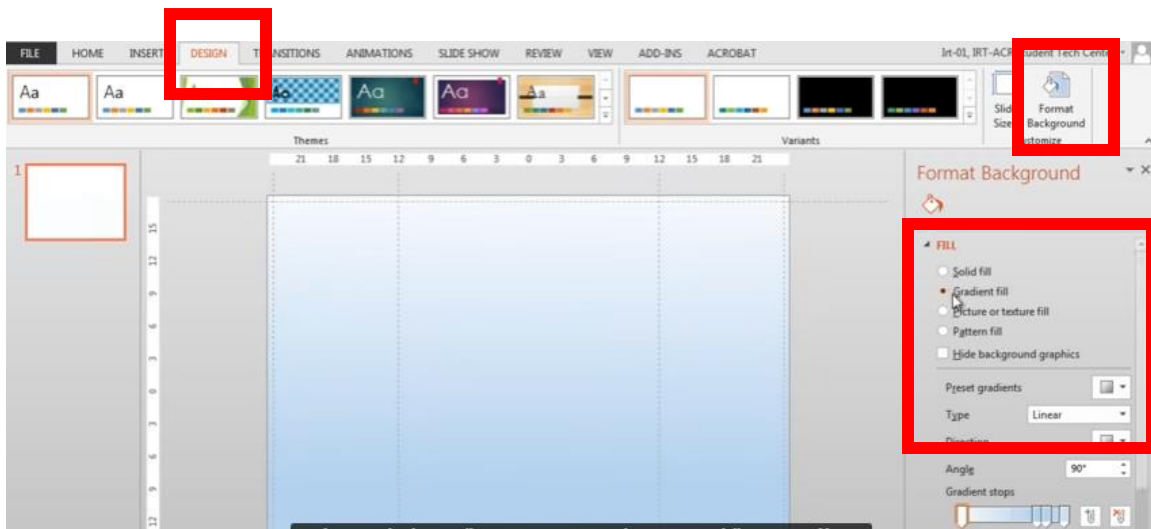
FILE HOME INSERT DESIGN T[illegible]NSITIONS ANIMATIONS SLIDE SHOW REVIEW VIEW ADD-INS ACROBAT

Irt-01, IRT-ACR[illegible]udent Tech Cent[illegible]

Aa Aa Aa Aa Aa

Themes

Variants

Slid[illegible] Size

Format Background

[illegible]stomize

21 18 15 12 9 6 3 0 3 6 9 12 15 18 21

1

15 12 9 6 3 0 3 6 9 12

Format Background

FILL

Solid fill

Gradient fill

Picture or texture fill

Pattern fill

Hide background graphics

Preset gradients

Type Linear

D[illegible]

Angle 90°

Gradient stops